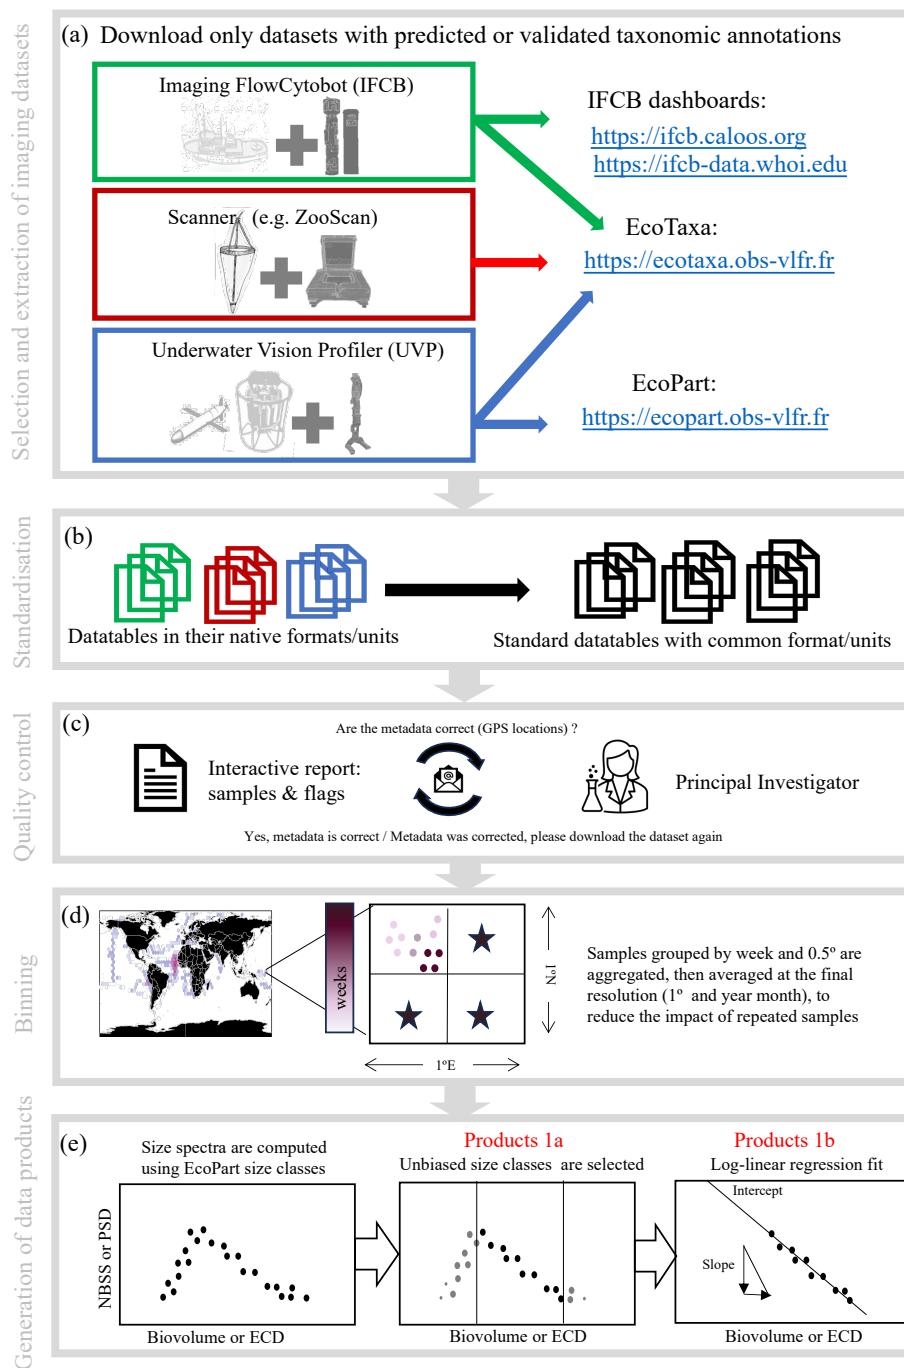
Selection and extraction of imaging datasets

(a) Download only datasets with predicted or validated taxonomic annotations

Imaging FlowCytobot (IFCB)

Scanner (e.g. ZooScan)

Underwater Vision Profiler (UVP)

IFCB dashboards:
https://ifcb.caloos.org
https://ifcb-data.whoi.edu

EcoTaxa:
https://ecotaxa.obs-vlfr.fr

EcoPart:
https://ecopart.obs-vlfr.fr

Standardisation

(b)

Datatables in their native formats/units

Standard datatables with common format/units

Quality control

(c)

Are the metadata correct (GPS locations) ?

Interactive report:
samples & flags

Principal Investigator

Yes, metadata is correct / Metadata was corrected, please download the dataset again

Binning

(d)

weeks

1ºN

1ºE

Samples grouped by week and 0.5º are aggregated, then averaged at the final resolution (1º and year month), to reduce the impact of repeated samples

Generation of data products

(e)

Size spectra are computed using EcoPart size classes

NBSS or PSD

Biovolume or ECD

Products 1a
Unbiased size classes are selected

Biovolume or ECD

Products 1b
Log-linear regression fit

Intercept

Slope

Biovolume or ECD